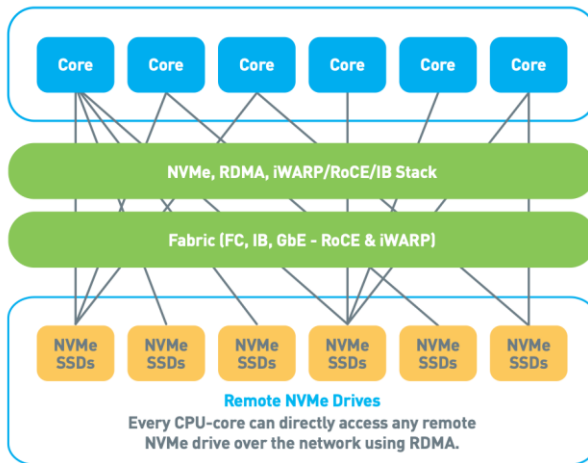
Core Core Core Core Core Core

NVMe, RDMA, iWARP/RoCE/IB Stack

Fabric (FC, IB, GbE - RoCE & iWARP)

NVMe SSDs NVMe SSDs NVMe SSDs NVMe SSDs NVMe SSDs NVMe SSDs

Remote NVMe Drives
Every CPU-core can directly access any remote NVMe drive over the network using RDMA.